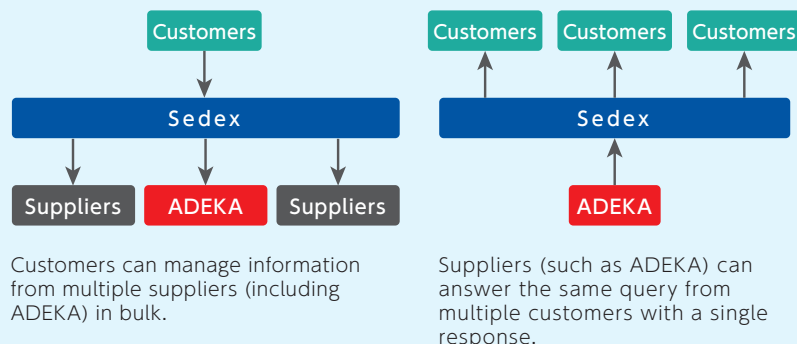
Customers

Sedex

Suppliers ADEKA Suppliers

Customers can manage information from multiple suppliers (including ADEKA) in bulk.

Customers Customers Customers

Sedex

ADEKA

Suppliers (such as ADEKA) can answer the same query from multiple customers with a single response.